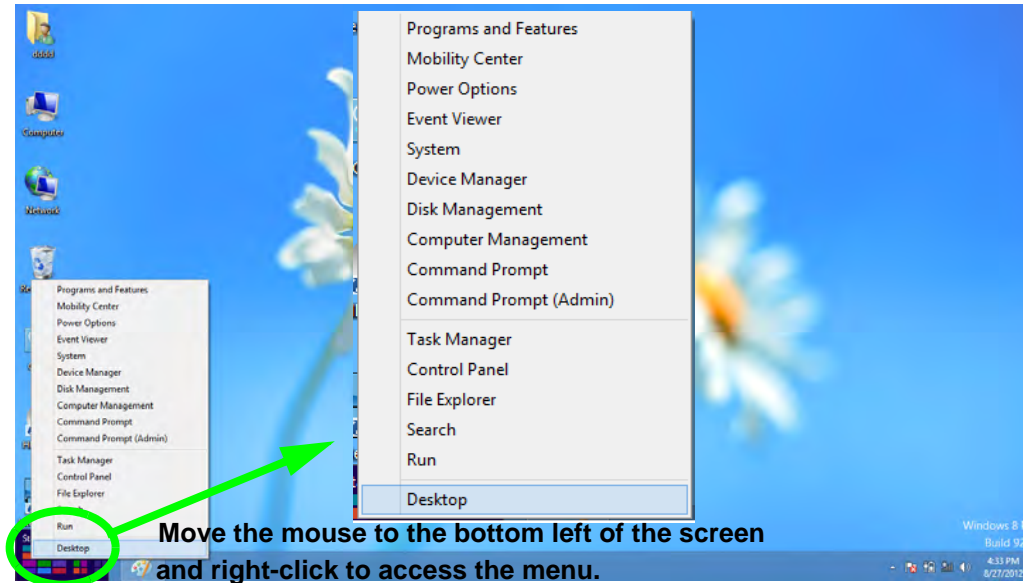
dddd

Computer

Network

Re

Programs and Features
Mobility Center
Power Options
Event Viewer
System
Device Manager
Disk Management
Computer Management
Command Prompt
Command Prompt (Admin)
Task Manager
Control Panel
File Explorer
Search
Run
Desktop

Programs and Features
Mobility Center
Power Options
Event Viewer
System
Device Manager
Disk Management
Computer Management
Command Prompt
Command Prompt (Admin)
Task Manager
Control Panel
File Explorer
Search
Run
Desktop

Move the mouse to the bottom left of the screen and right-click to access the menu.

Windows 8
Build 92

4:33 PM
8/27/2012